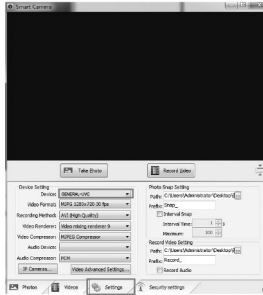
Smart Camera

Take Photo

Record Video

Device Setting

Device: GENERAL-UVC

Video Format: MJPG 1280x720 30 fps

Recording Method: AVI (High Quality)

Video Renderer: Video mixing renderer 9

Video Compressor: MJPEG Compressor

Audio Device:

Audio Compressor: PCM

IP Camera...

Video Advanced Settings...

Photo Snap Setting

Path: C:\Users\Administrator\Desktop\

Prefix: IMG_

Interval Snap

Interval Time: 1

Maximum: 100

Record Video Setting

Path: C:\Users\Administrator\Desktop\

Prefix: Record_

Record Audio

Photos

Videos

Settings

Security settings